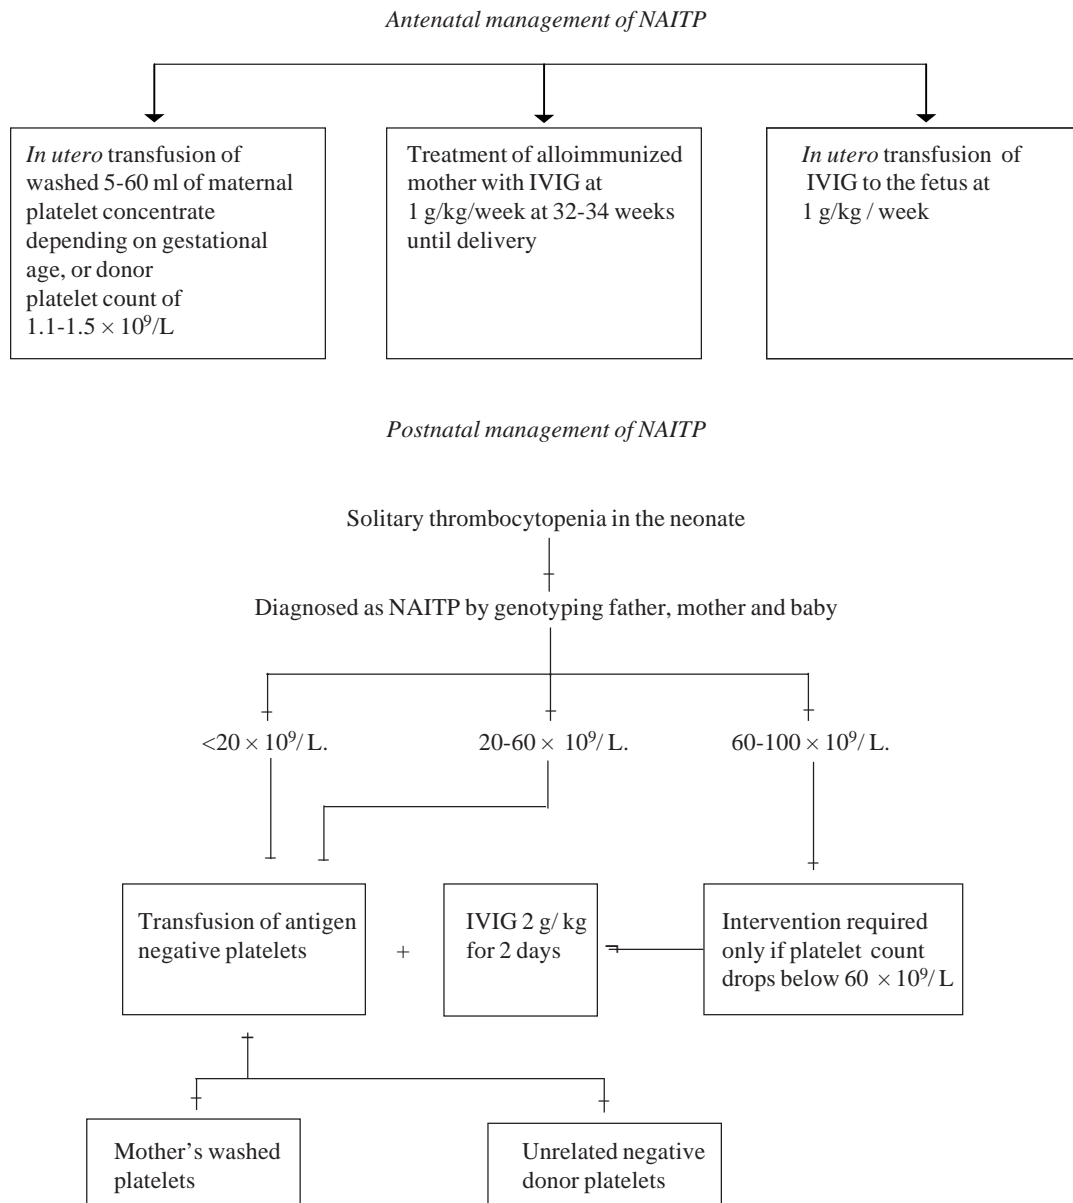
Antenatal management of NAITP

In utero transfusion of washed 5-60 ml of maternal platelet concentrate depending on gestational age, or donor platelet count of $1.1\text{-}1.5 \times 10^9$/L

Treatment of alloimmunized mother with IVIG at 1 g/kg/week at 32-34 weeks until delivery

In utero transfusion of IVIG to the fetus at 1 g/kg / week

Postnatal management of NAITP

Solitary thrombocytopenia in the neonate

Diagnosed as NAITP by genotyping father, mother and baby

$<20 \times 10^9$/ L.

$20\text{-}60 \times 10^9$/ L.

$60\text{-}100 \times 10^9$/ L.

Transfusion of antigen negative platelets

+

IVIG 2 g/ kg for 2 days

Intervention required only if platelet count drops below $60 \times 10^9$/ L

Mother's washed platelets

Unrelated negative donor platelets